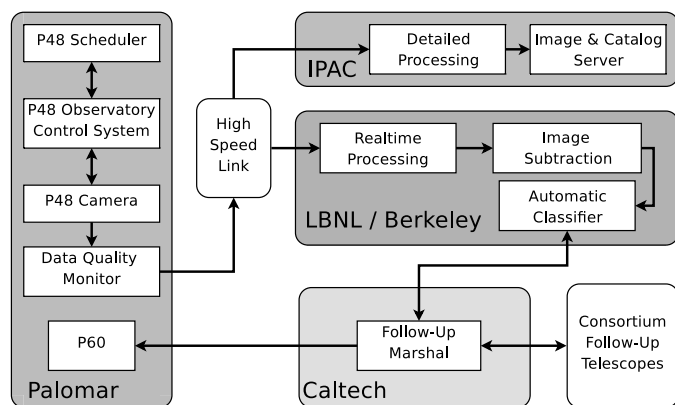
P48 Scheduler

P48 Observatory Control System

P48 Camera

Data Quality Monitor

P60

Palomar

High Speed Link

IPAC

Detailed Processing

Image & Catalog Server

Realtime Processing

Image Subtraction

Automatic Classifier

LBNL / Berkeley

Follow-Up Marshal

Caltech

Consortium Follow-Up Telescopes